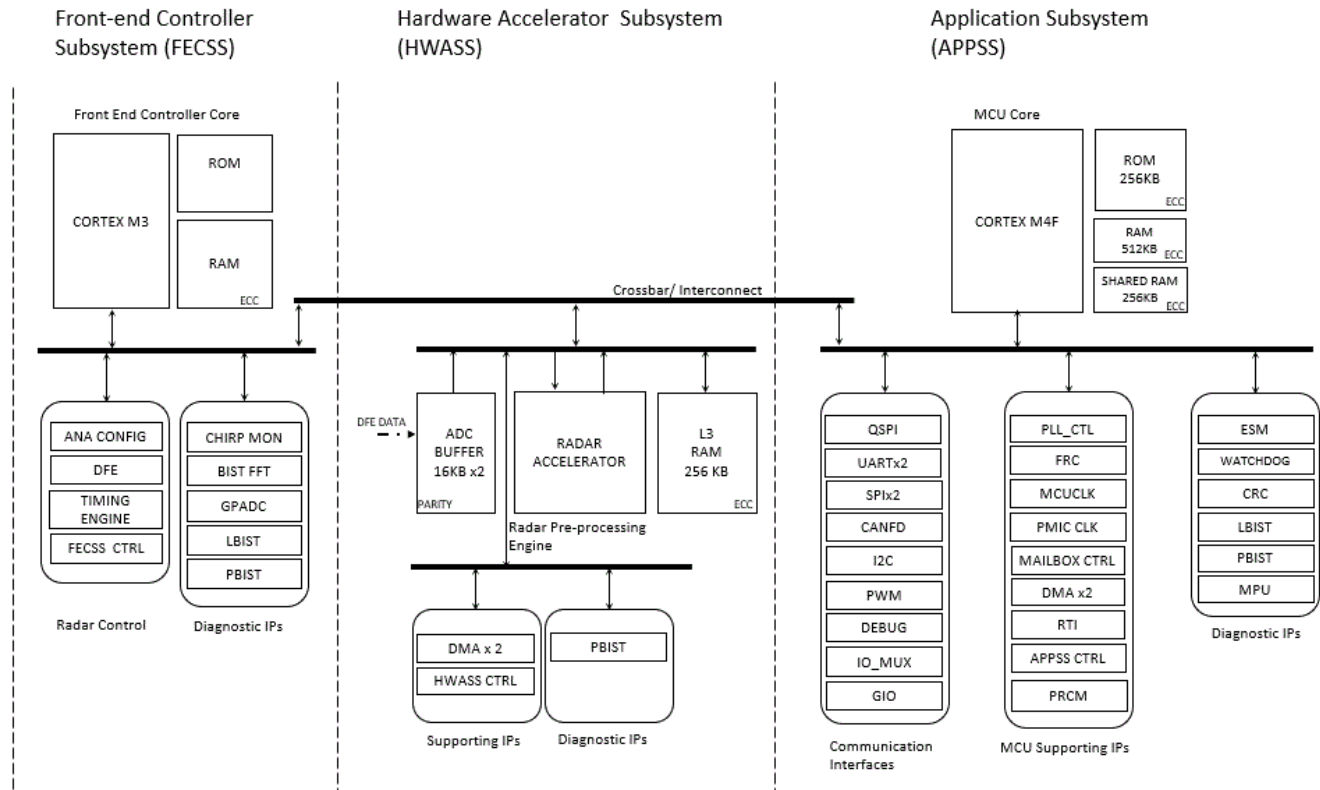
Front-end Controller Subsystem (FECSS)

Hardware Accelerator Subsystem (HWASS)

Application Subsystem (APPSS)

Front End Controller Core

CORTEX M3

ROM

RAM
ECC

Crossbar/ Interconnect

MCU Core

CORTEX M4F

ROM
256KB
ECC

RAM
512KB
ECC

SHARED RAM
256KB
ECC

ANA CONFIG
DFE
TIMING ENGINE
FECSS CTRL

Radar Control

CHIRP MON
BIST FFT
GPADC
LBIST
PBIST

Diagnostic IPs

DFE DATA

ADC BUFFER
16KB x2
PARITY

RADAR ACCELERATOR

L3 RAM
256 KB
ECC

Radar Pre-processing Engine

DMA x 2
HWASS CTRL

Supporting IPs

PBIST

Diagnostic IPs

QSPI
UARTx2
SPIx2
CANFD
I2C
PWM
DEBUG
IO_MUX
GIO

Communication Interfaces

PLL_CTL
FRC
MCUCLK
PMIC CLK
MAILBOX CTRL
DMA x2
RTI
APPSS CTRL
PRCM

MCU Supporting IPs

ESM
WATCHDOG
CRC
LBIST
PBIST
MPU

Diagnostic IPs